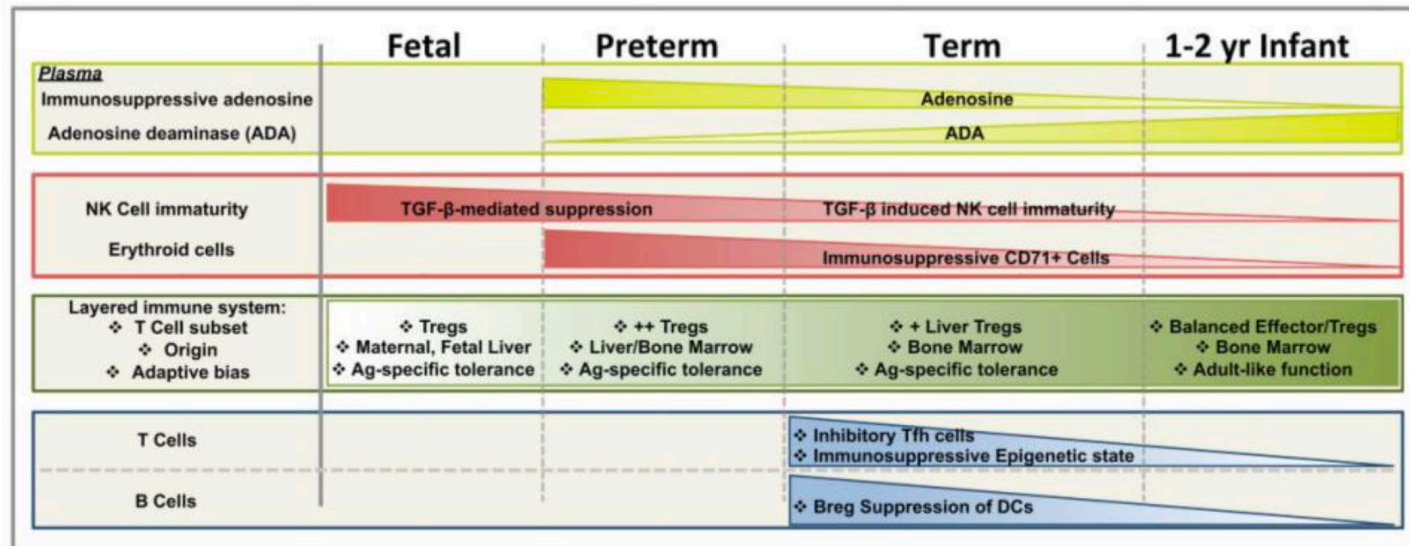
| | Fetal | Preterm | Term | 1-2 yr Infant |
|---|---|---|---|---|

Plasma

Immunosuppressive adenosine

Adenosine deaminase (ADA)

Adenosine

ADA

NK Cell immaturity

Erythroid cells

TGF-β-mediated suppression

TGF-β induced NK cell immaturity

Immunosuppressive CD71+ Cells

Layered immune system:
❖ T Cell subset
❖ Origin
❖ Adaptive bias

| ❖ Tregs | ❖ ++ Tregs | ❖ + Liver Tregs | ❖ Balanced Effector/Tregs |
|---|---|---|---|
| ❖ Maternal, Fetal Liver | ❖ Liver/Bone Marrow | ❖ Bone Marrow | ❖ Bone Marrow |
| ❖ Ag-specific tolerance | ❖ Ag-specific tolerance | ❖ Ag-specific tolerance | ❖ Adult-like function |

T Cells

❖ Inhibitory Tfh cells
❖ Immunosuppressive Epigenetic state

B Cells

❖ Breg Suppression of DCs